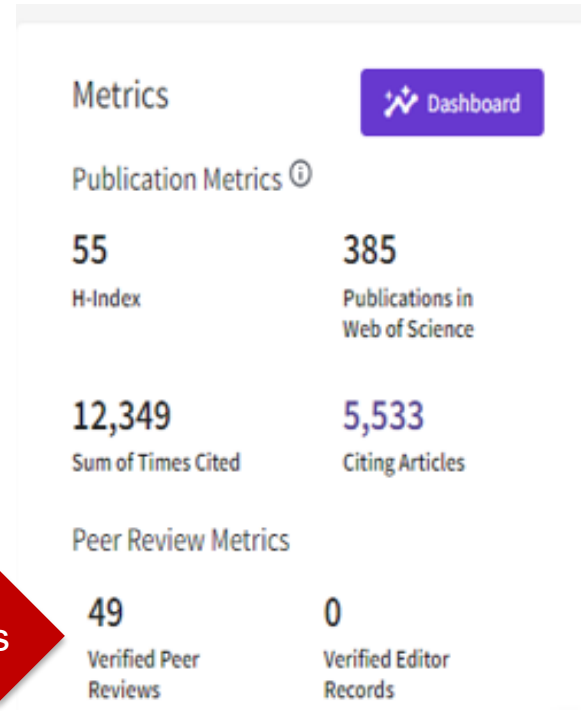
Metrics

Dashboard

Publication Metrics ⓘ

55
H-Index

385
Publications in Web of Science

12,349
Sum of Times Cited

5,533
Citing Articles

Peer Review Metrics

49
Verified Peer Reviews

0
Verified Editor Records

s